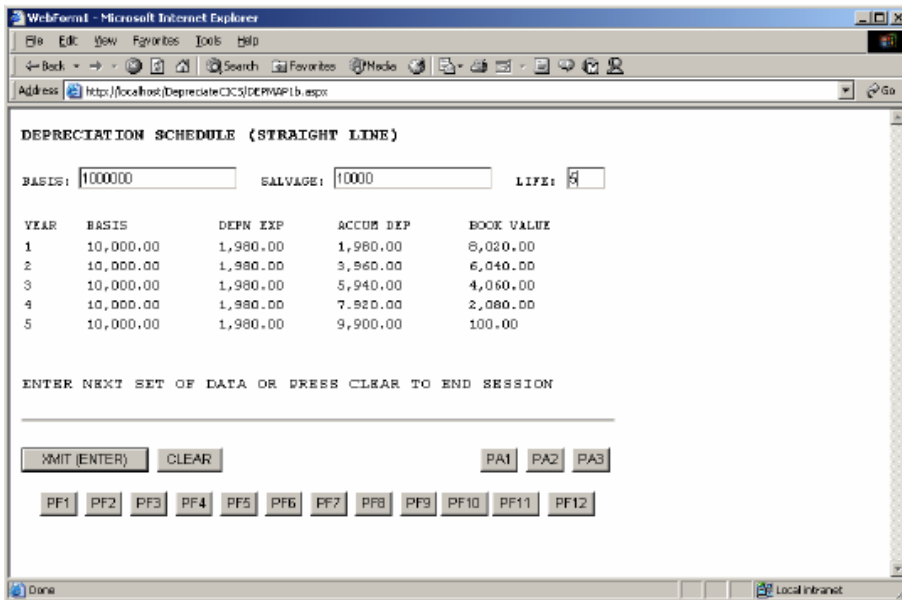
WebForm1 - Microsoft Internet Explorer

File Edit View Favorites Tools Help

← Back → Search Favorites Media

Address http://localhost/DepreciateCICS/DEPMAP1b.aspx

Go

DEPRECIATION SCHEDULE (STRAIGHT LINE)

BASIS: 1000000 SALVAGE: 10000 LIFE: 5

| YEAR | BASIS | DEPN EXP | ACCUM DEP | BOOK VALUE |
|---|---|---|---|---|
| 1 | 10,000.00 | 1,980.00 | 1,980.00 | 8,020.00 |
| 2 | 10,000.00 | 1,980.00 | 3,960.00 | 6,040.00 |
| 3 | 10,000.00 | 1,980.00 | 5,940.00 | 4,060.00 |
| 4 | 10,000.00 | 1,980.00 | 7.920.00 | 2,080.00 |
| 5 | 10,000.00 | 1,980.00 | 9,900.00 | 100.00 |

ENTER NEXT SET OF DATA OR PRESS CLEAR TO END SESSION

XMIT (ENTER) CLEAR PA1 PA2 PA3

PF1 PF2 PF3 PF4 PF5 PF6 PF7 PF8 PF9 PF10 PF11 PF12

Done Local intranet